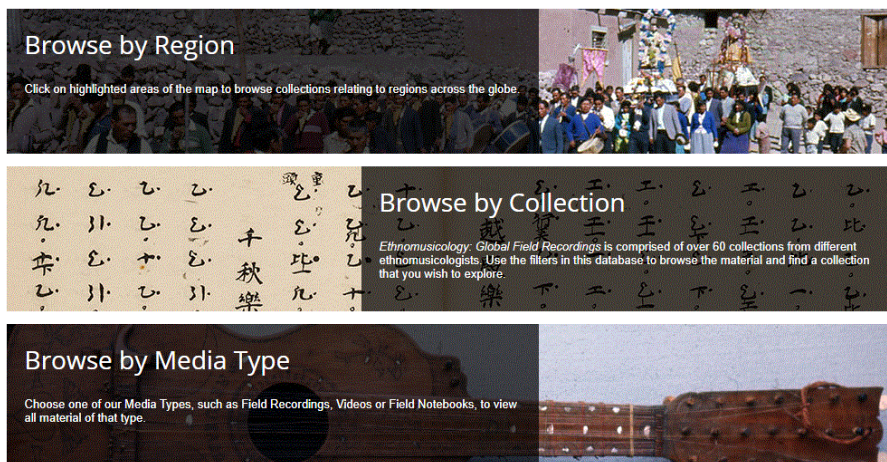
Browse by Region

Click on highlighted areas of the map to browse collections relating to regions across the globe.

Browse by Collection

*Ethnomusicology: Global Field Recordings* is comprised of over 60 collections from different ethnomusicologists. Use the filters in this database to browse the material and find a collection that you wish to explore.

Browse by Media Type

Choose one of our Media Types, such as Field Recordings, Videos or Field Notebooks, to view all material of that type.